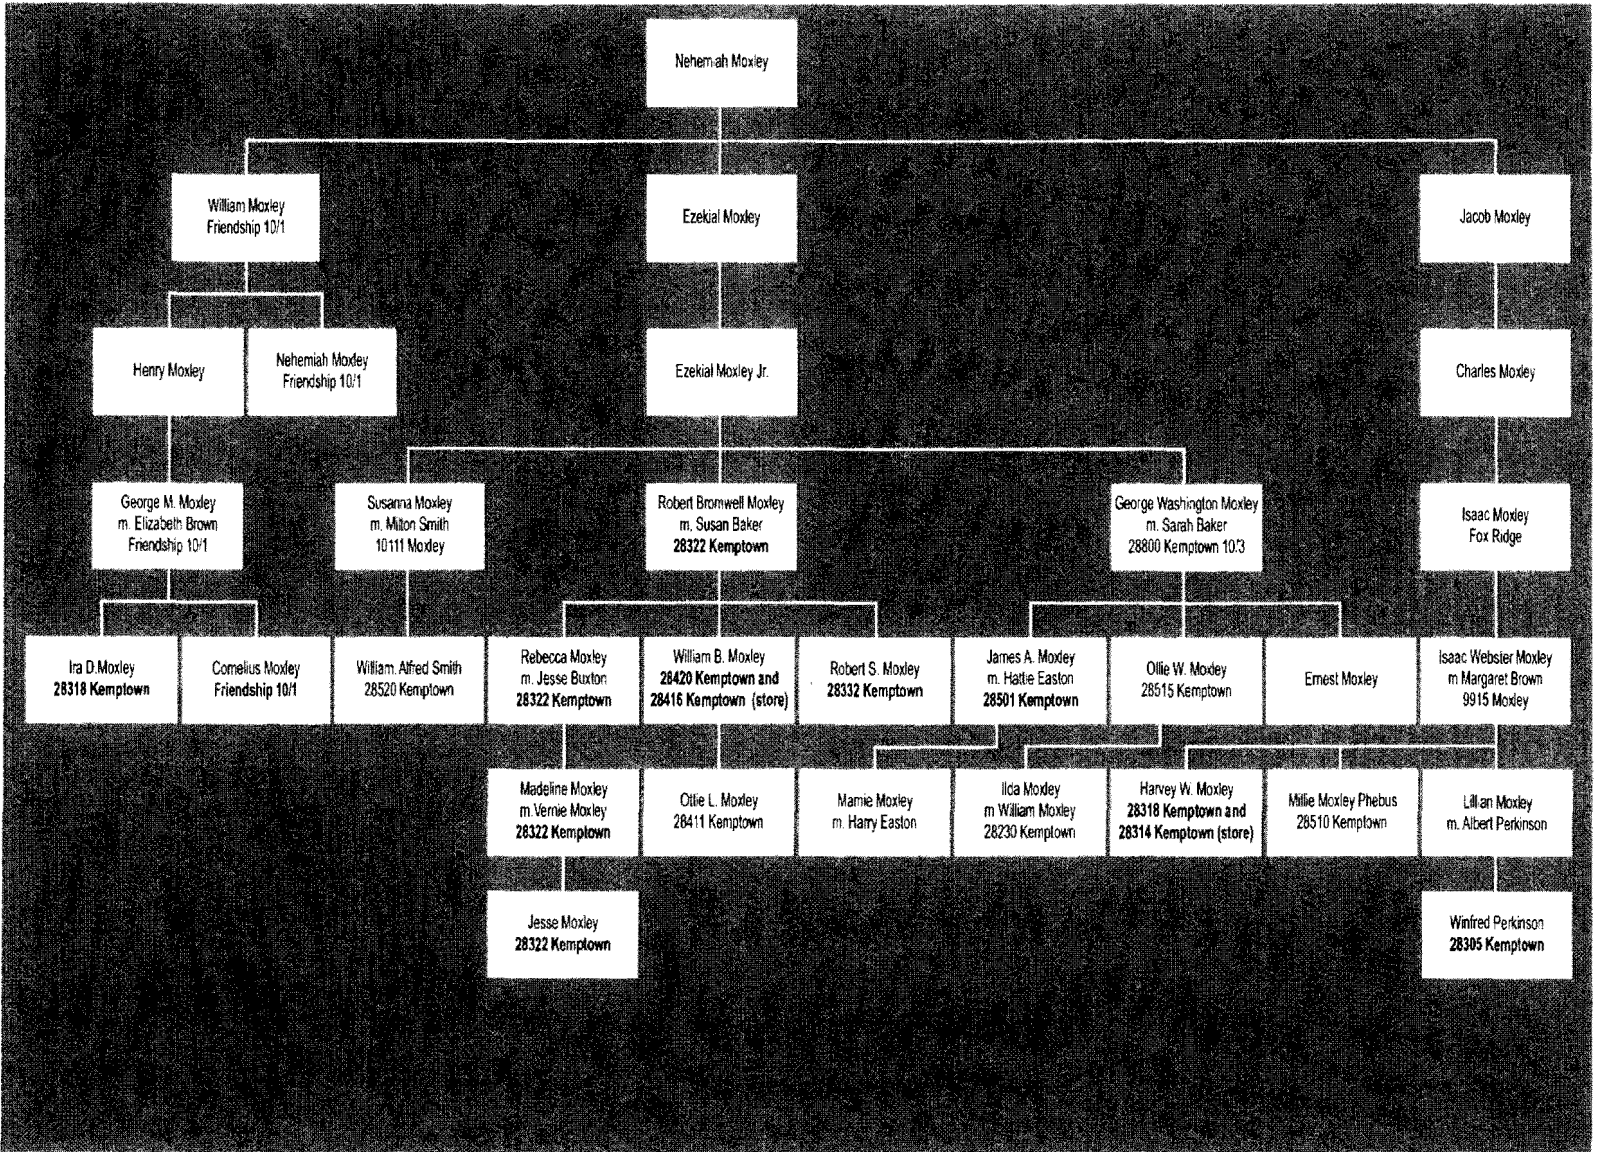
Nehemiah Moxley

William Moxley
Friendship 10/1

Ezekial Moxley

Jacob Moxley

Henry Moxley

Nehemiah Moxley
Friendship 10/1

Ezekial Moxley Jr.

Charles Moxley

George M. Moxley
m. Elizabeth Brown
Friendship 10/1

Susanna Moxley
m. Milton Smith
10111 Moxley

Robert Bromwell Moxley
m. Susan Baker
**28322 Kemptown**

George Washington Moxley
m. Sarah Baker
28800 Kemptown 10/3

Isaac Moxley
Fox Ridge

Ira D.Moxley
**28318 Kemptown**

Cornelius Moxley
**Friendship 10/1**

William Alfred Smith
28520 Kemptown

Rebecca Moxley
m. Jesse Buxton
**28322 Kemptown**

William B. Moxley
**28420 Kemptown and 28416 Kemptown (store)**

Robert S. Moxley
**28332 Kemptown**

James A. Moxley
m. Hattie Easton
**28501 Kemptown**

Ollie W. Moxley
28515 Kemptown

Ernest Moxley

Isaac Webster Moxley
m Margaret Brown
9915 Moxley

Madeline Moxley
m.Vernie Moxley
**28322 Kemptown**

Ottie L. Moxley
28411 Kemptown

Mamie Moxley
m. Harry Easton

Ilda Moxley
m William Moxley
28230 Kemptown

Harvey W. Moxley
**28318 Kemptown and 28314 Kemptown (store)**

Millie Moxley Phebus
28510 Kemptown

Lillian Moxley
m. Albert Perkinson

Jesse Moxley
**28322 Kemptown**

Winfred Perkinson
**28305 Kemptown**